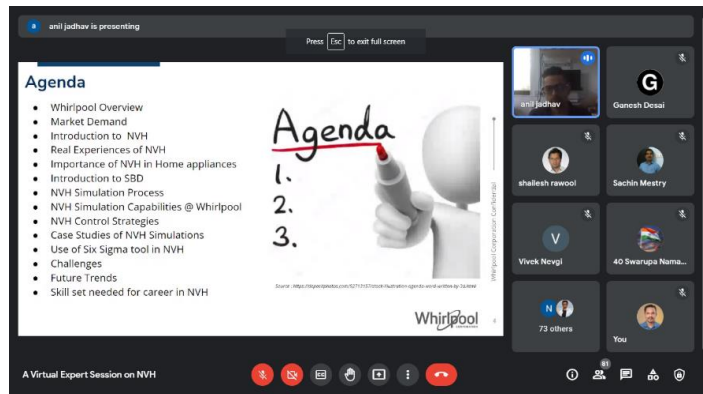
a anil jadhav is presenting

Press Esc to exit full screen

Agenda

- Whirlpool Overview
- Market Demand
- Introduction to NVH
- Real Experiences of NVH
- Importance of NVH in Home appliances
- Introduction to SBD
- NVH Simulation Process
- NVH Simulation Capabilities @ Whirlpool
- NVH Control Strategies
- Case Studies of NVH Simulations
- Use of Six Sigma tool in NVH
- Challenges
- Future Trends
- Skill set needed for career in NVH

Agenda
1.
2.
3.

Source : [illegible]

Whirlpool Corporation Confidential

Whirlpool

anil jadhav

G
Ganesh Desai

shailesh rawool

Sachin Mestry

V
Vivek Nevgi

40 Swarupa Nama...

N
73 others

You

A Virtual Expert Session on NVH

81